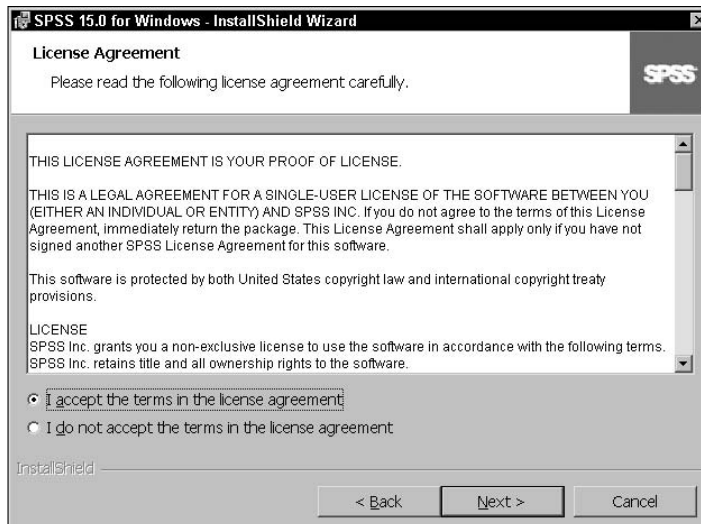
SPSS 15.0 for Windows - InstallShield Wizard

License Agreement

Please read the following license agreement carefully.

SPSS

THIS LICENSE AGREEMENT IS YOUR PROOF OF LICENSE.

THIS IS A LEGAL AGREEMENT FOR A SINGLE-USER LICENSE OF THE SOFTWARE BETWEEN YOU (EITHER AN INDIVIDUAL OR ENTITY) AND SPSS INC. If you do not agree to the terms of this License Agreement, immediately return the package. This License Agreement shall apply only if you have not signed another SPSS License Agreement for this software.

This software is protected by both United States copyright law and international copyright treaty provisions.

LICENSE
SPSS Inc. grants you a non-exclusive license to use the software in accordance with the following terms. SPSS Inc. retains title and all ownership rights to the software.

I accept the terms in the license agreement

I do not accept the terms in the license agreement

InstallShield

< Back

Next >

Cancel